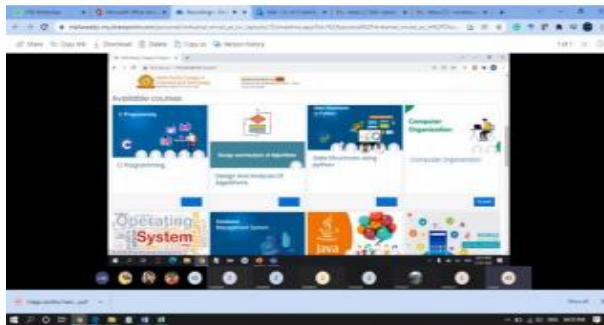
Available courses

C Programming

C Programming

Design and Analysis of Algorithms

Design And Analysis Of Algorithms

Data Structures in Python

Data Structures using python

Computer Organization

Computer Organization

Operating System

Database Management System

Java